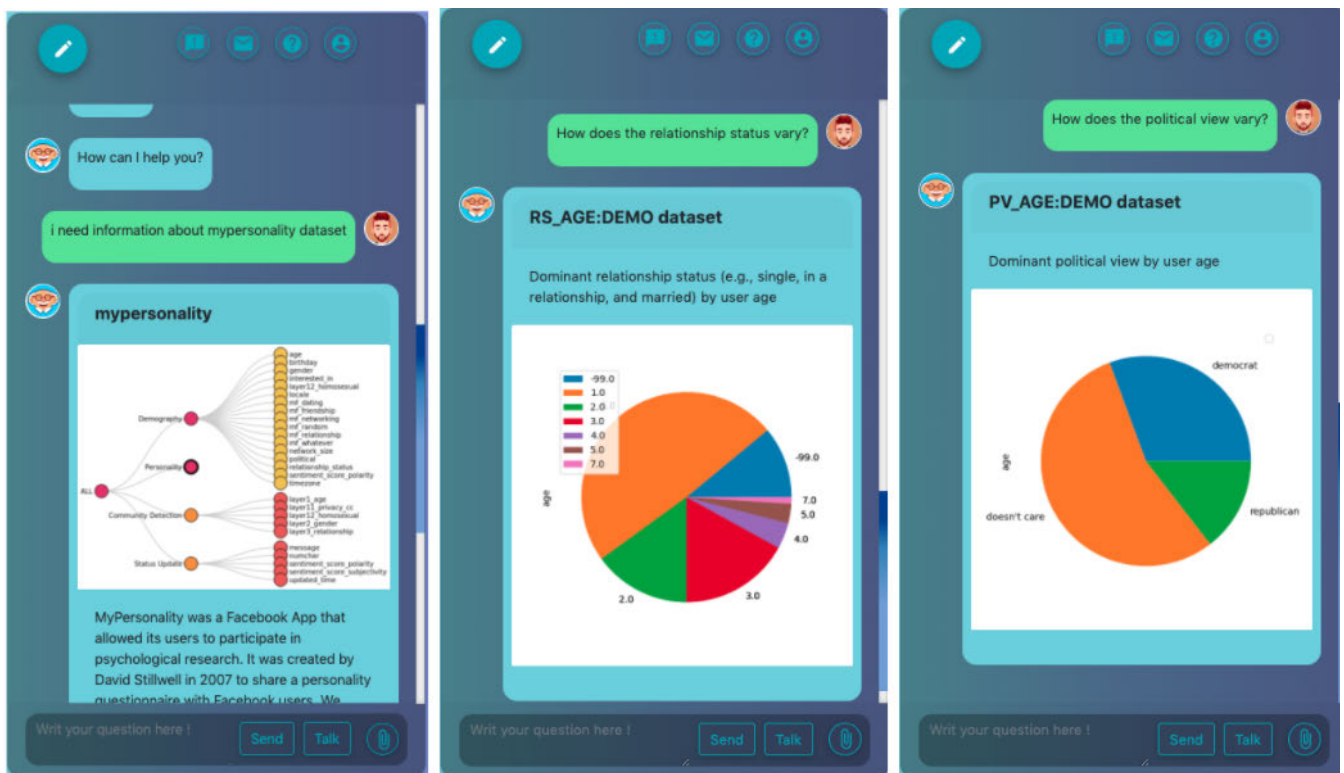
How can I help you?

i need information about mypersonality dataset

mypersonality

age
birthday
gender
interested_in
layer12_homosexual
locale
mf_dating
mf_friendship
mf_networking
mf_random
mf_relationship
mf_whatever
network_size
political
relationship_status
sentiment_score_polarity
timezone

Demography
Personality
ALL
Community Detection
Status Update

layer1_age
layer11_privacy_cc
layer12_homosexual
layer2_gender
layer3_relationship

message
numcher
sentiment_score_polarity
sentiment_score_subjectivity
updated_time

MyPersonality was a Facebook App that allowed its users to participate in psychological research. It was created by David Stillwell in 2007 to share a personality questionnaire with Facebook users. We

Writ your question here !
Send
Talk

How does the relationship status vary?

RS_AGE:DEMO dataset

Dominant relationship status (e.g., single, in a relationship, and married) by user age

-99.0
1.0
2.0
3.0
4.0
5.0
7.0

age

-99.0
7.0
5.0
4.0
3.0
2.0

Writ your question here !
Send
Talk

How does the political view vary?

PV_AGE:DEMO dataset

Dominant political view by user age

democrat
age
doesn't care
republican

Writ your question here !
Send
Talk